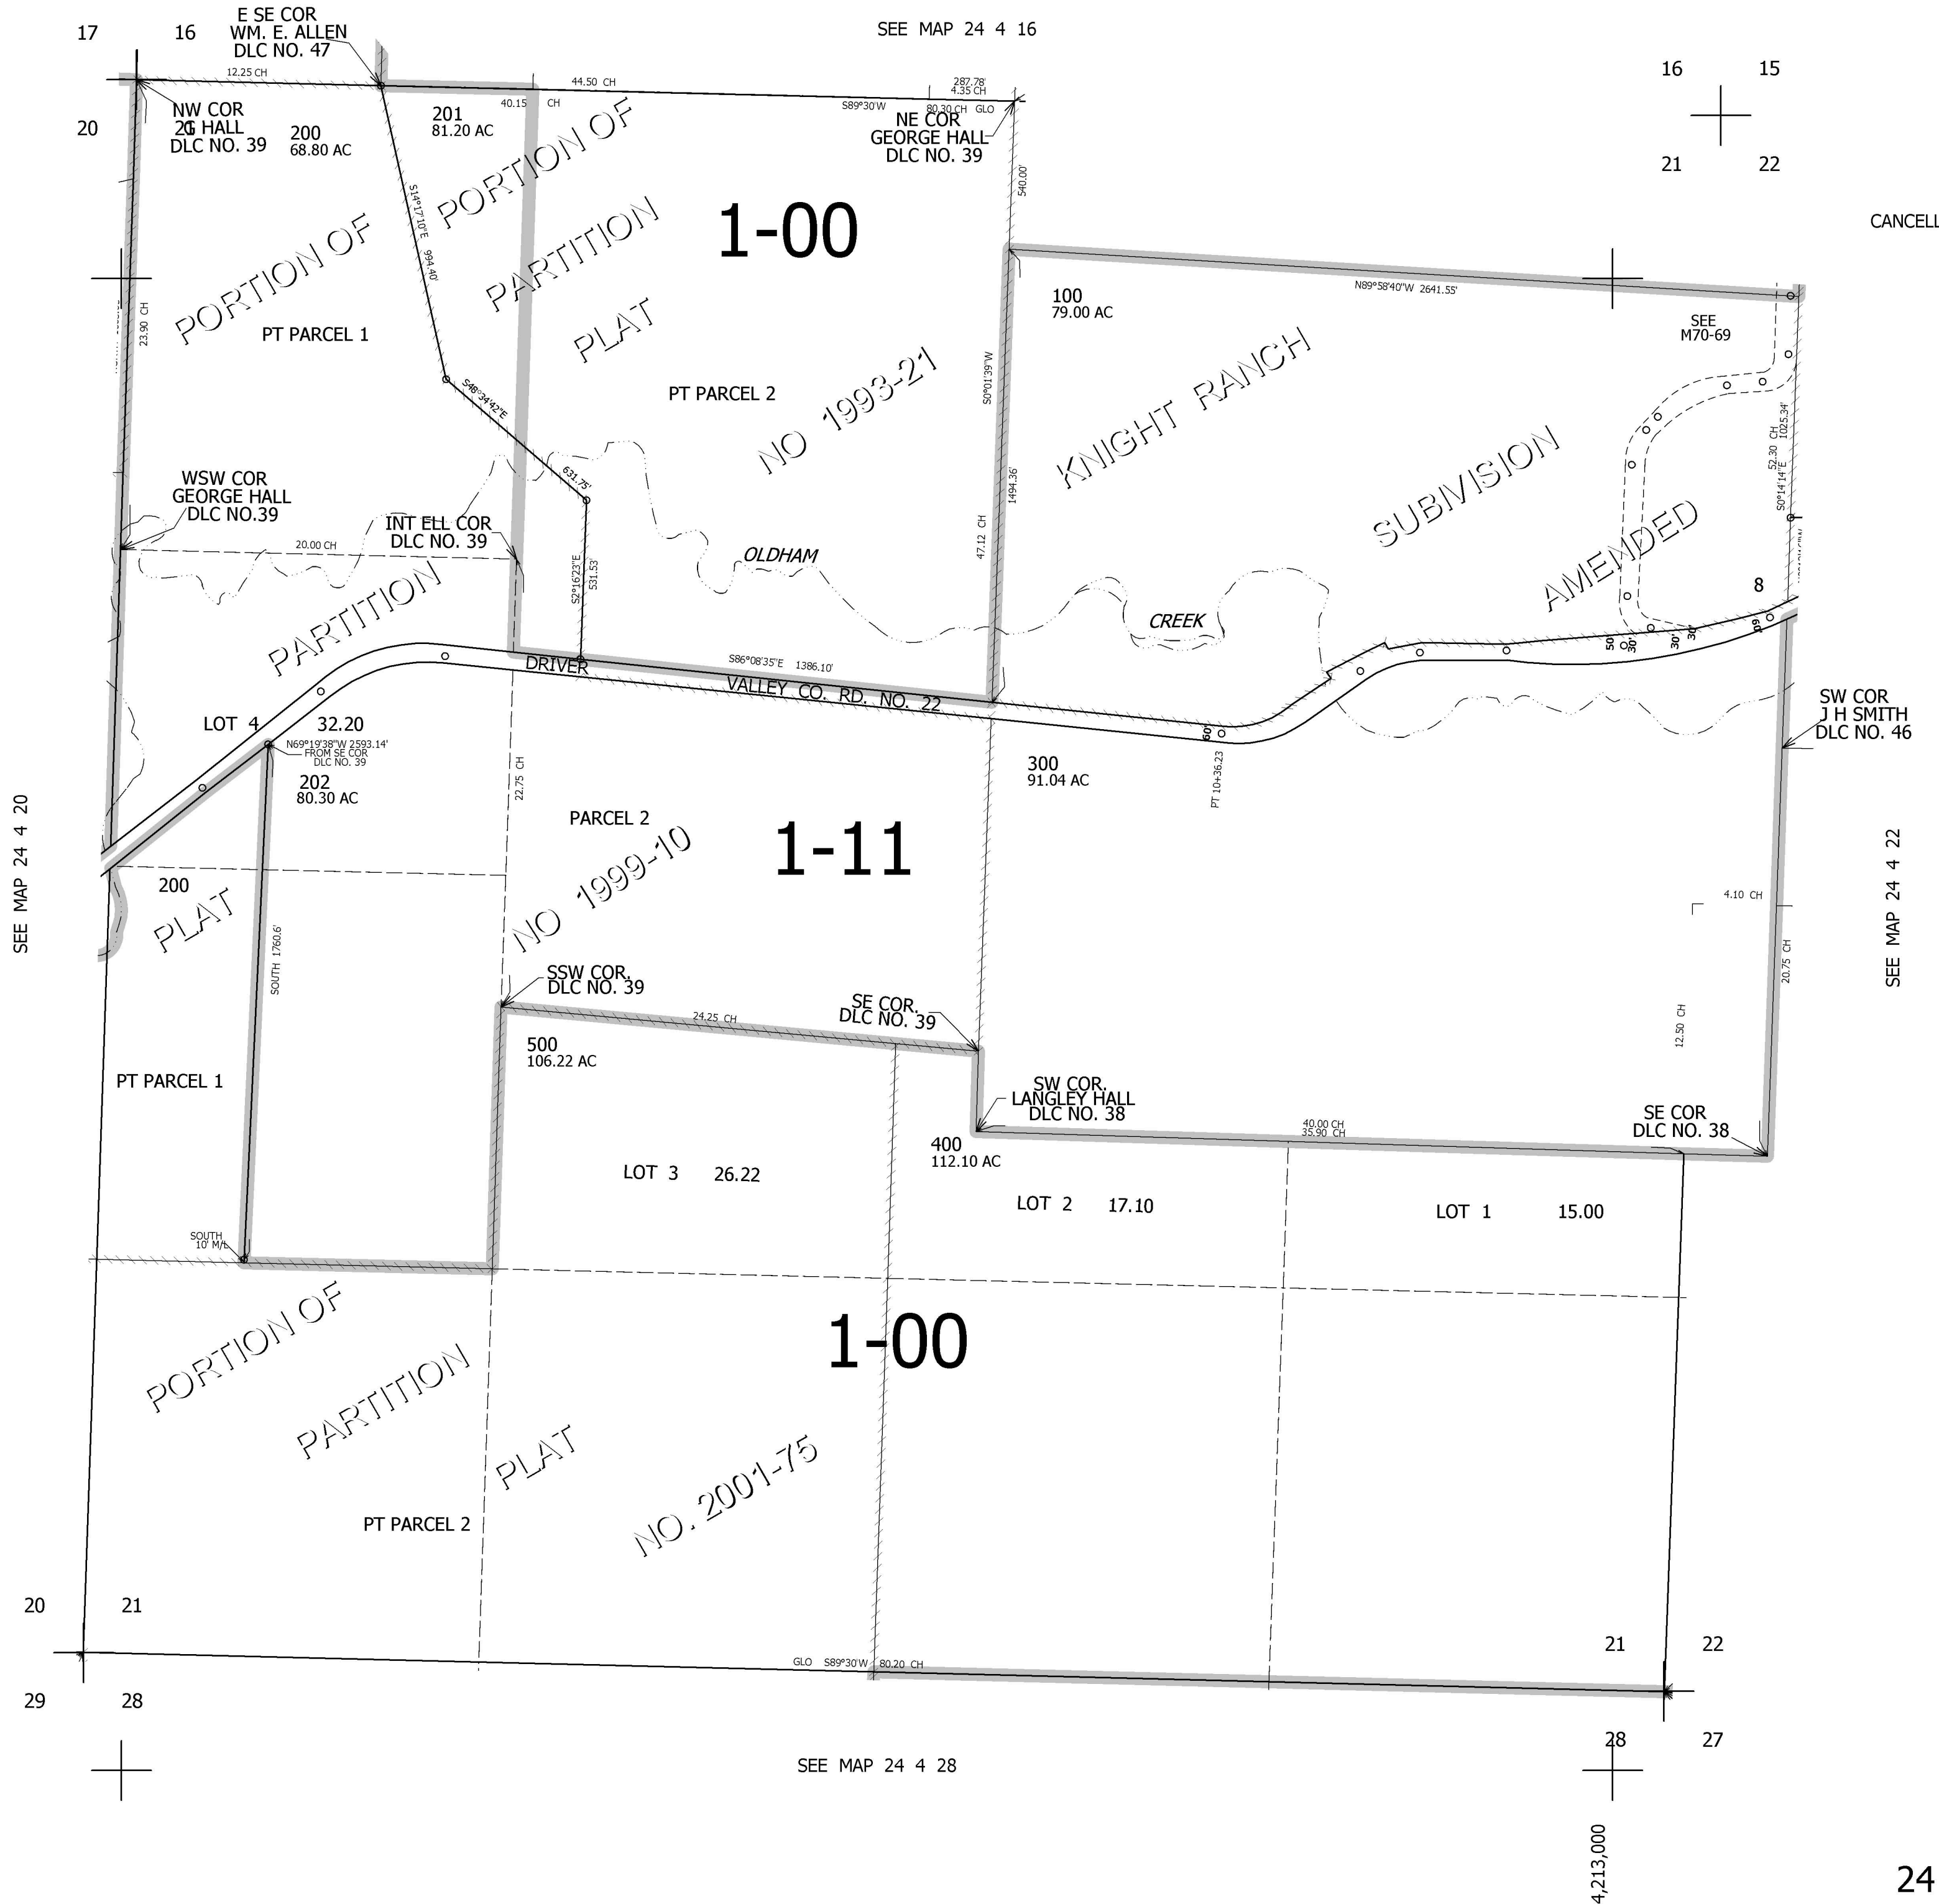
17 16
E SE COR
WM. E. ALLEN
DLC NO. 47

SEE MAP 24 4 16

16 15
21 22

CANCELL

12.25 CH
44.50 CH
287.78'
4.35 CH
40.15 CH
S89°30'W
80.30 CH GLO

20 21
NW COR
G HALL
DLC NO. 39

200
68.80 AC

201
81.20 AC

NE COR
GEORGE HALL
DLC NO. 39

540.00'

PORTION OF
PARTITION
PLAT
NO 1993-21

1-00

PORTION OF

S14°17'10"E 994.40'

23.90 CH

PT PARCEL 1

PT PARCEL 2

S48°34'42"E
631.75'

100
79.00 AC

N89°58'40"W 2641.55'

SEE
M70-69

KNIGHT RANCH
SUBIVISION
AMENDED

S0°01'39"W
1494.36'
47.12 CH

52.30 CH
1025.34'
S0°14'14"E

WSW COR
GEORGE HALL
DLC NO.39

20.00 CH

INT ELL COR
DLC NO. 39

S2°16'23"E
531.53'

OLDHAM
CREEK

8

PARTITION

DRIVER VALLEY CO. RD. NO. 22
S86°08'35"E 1386.10'

50
30'
30'
30'
60

LOT 4 32.20
N69°19'38"W 2593.14'
FROM SE COR
DLC NO. 39

202
80.30 AC

22.75 CH

PARCEL 2

300
91.04 AC

60'
PT 10+36.23

SW COR
J H SMITH
DLC NO. 46

1-11

NO 1999-10

SEE MAP 24 4 20

SEE MAP 24 4 22

200
PLAT

4.10 CH

SOUTH 1760.6'

SSW COR.
DLC NO. 39

SE COR.
DLC NO. 39

24.25 CH

20.75 CH
12.50 CH

500
106.22 AC

PT PARCEL 1

SW COR.
LANGLEY HALL
DLC NO. 38

SE COR
DLC NO. 38

40.00 CH
35.90 CH

400
112.10 AC

LOT 3 26.22
LOT 2 17.10
LOT 1 15.00

SOUTH
10' M/L

1-00

PORTION OF
PARTITION
PLAT
NO. 2001-75

PT PARCEL 2

20 21
21 22

GLO S89°30'W 80.20 CH

29 28
28 27

SEE MAP 24 4 28

4,213,000

24